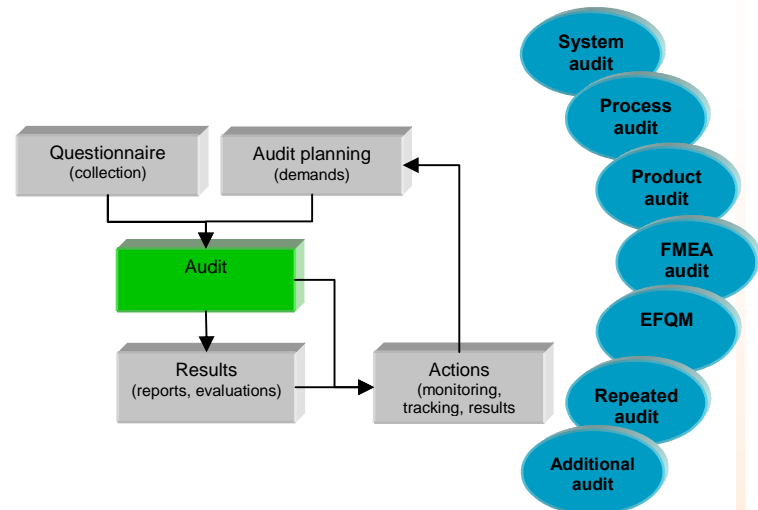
Questionnaire
(collection)

Audit planning
(demands)

Audit

Results
(reports, evaluations)

Actions
(monitoring, tracking, results

System audit

Process audit

Product audit

FMEA audit

EFQM

Repeated audit

Additional audit